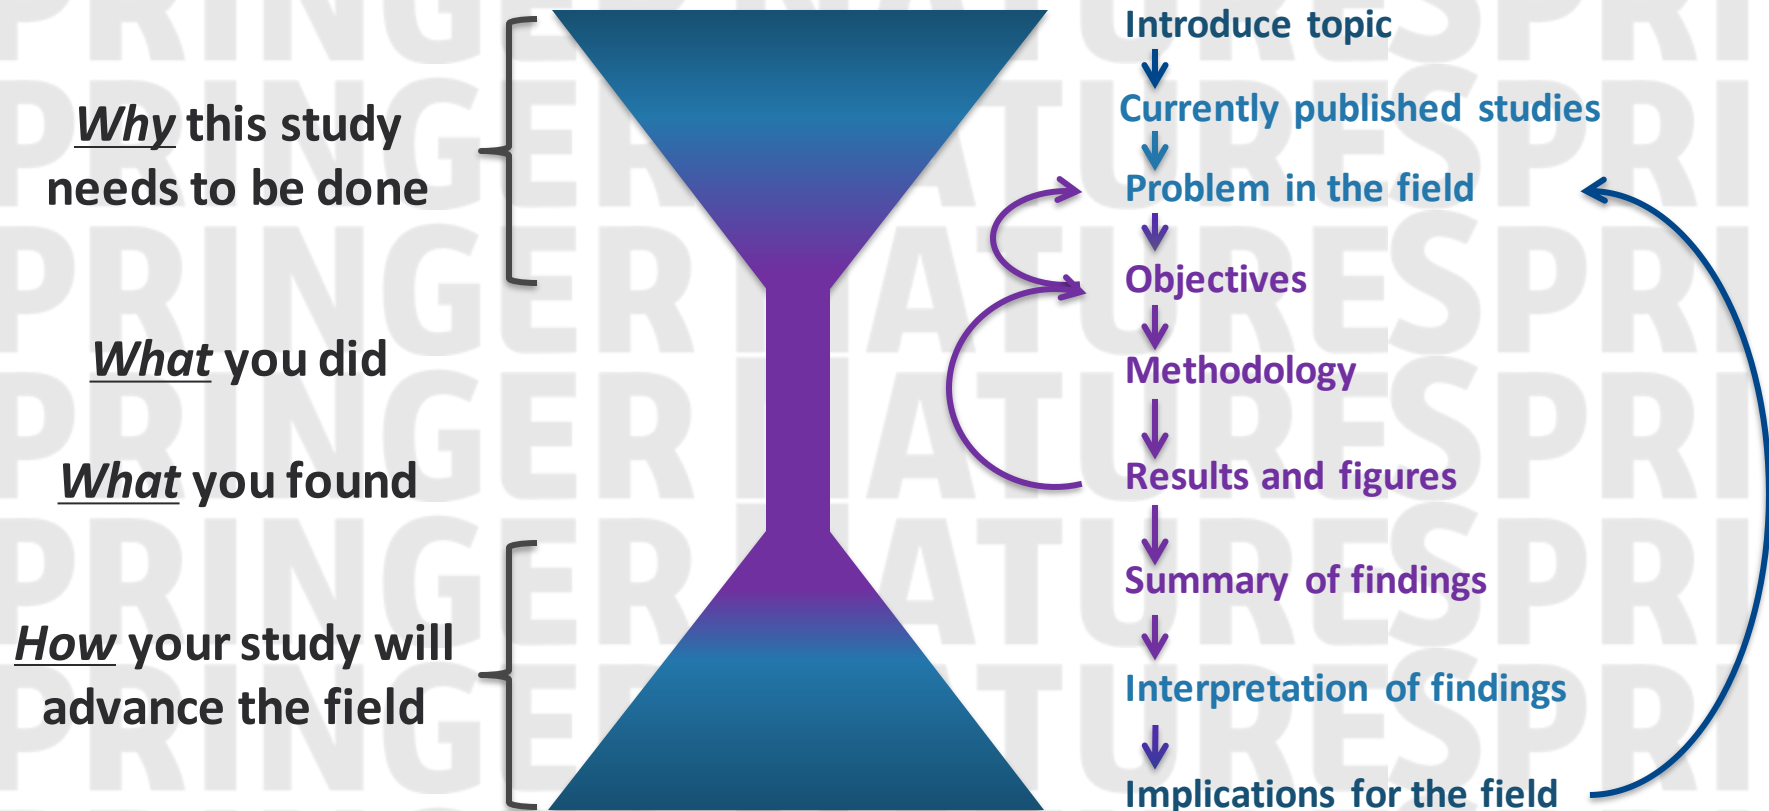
Why this study needs to be done

What you did

What you found

How your study will advance the field

Introduce topic

Currently published studies

Problem in the field

Objectives

Methodology

Results and figures

Summary of findings

Interpretation of findings

Implications for the field

SPRINGER NATURE SPRINGER NATURE SPRINGER NATURE SPRINGER NATURE SPRINGER NATURE SPRINGER NATURE